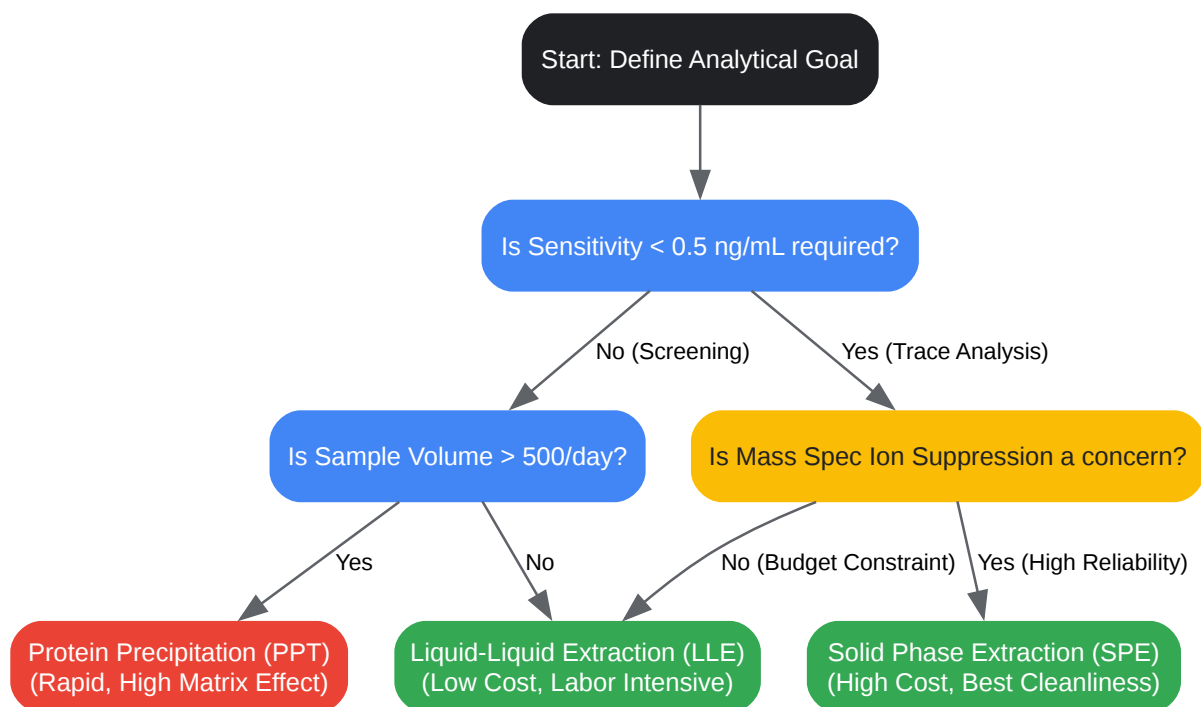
Start: Define Analytical Goal

Is Sensitivity < 0.5 ng/mL required?

No (Screening)

Yes (Trace Analysis)

Is Sample Volume > 500/day?

Is Mass Spec Ion Suppression a concern?

Yes

No

No (Budget Constraint)

Yes (High Reliability)

Protein Precipitation (PPT) (Rapid, High Matrix Effect)

Liquid-Liquid Extraction (LLE) (Low Cost, Labor Intensive)

Solid Phase Extraction (SPE) (High Cost, Best Cleanliness)